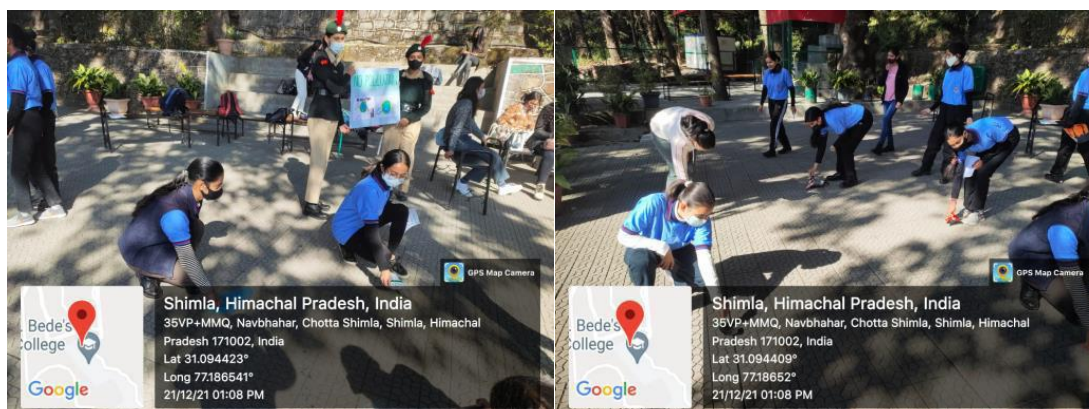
GPS Map Camera

Bede's College

Google

Shimla, Himachal Pradesh, India
35VP+MMQ, Navbhahar, Chotta Shimla, Shimla, Himachal Pradesh 171002, India
Lat 31.094423°
Long 77.186541°
21/12/21 01:08 PM

GPS Map Camera

Bede's College

Google

Shimla, Himachal Pradesh, India
35VP+MMQ, Navbhahar, Chotta Shimla, Shimla, Himachal Pradesh 171002, India
Lat 31.094409°
Long 77.18652°
21/12/21 01:08 PM